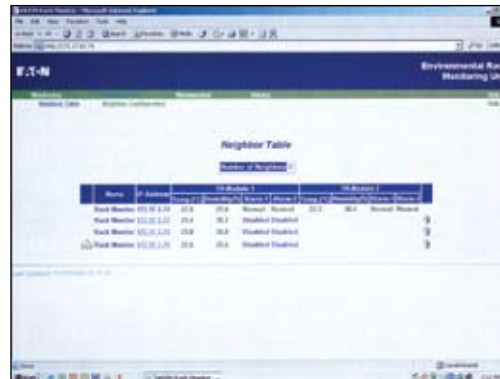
E·T·N

Environmental Rack Monitoring Unit

Neighbor Table

Number of Neighbors

| Name | IP Address | Temp (°C) | Humidity (%) | Alarm 1 | Alarm 2 | Temp (°C) | Humidity (%) | Alarm 1 | Alarm 2 |
|---|---|---|---|---|---|---|---|---|---|
| Rack Monitor | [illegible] | 22.6 | 29.6 | Normal | Normal | 22.5 | 30.0 | Normal | Normal |
| Rack Monitor | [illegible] | 23.6 | 30.0 | Disabled | Disabled | | | | |
| Rack Monitor | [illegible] | 23.6 | 29.6 | Disabled | Disabled | | | | |
| Rack Monitor | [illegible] | 23.6 | 29.6 | Disabled | Disabled | | | | |